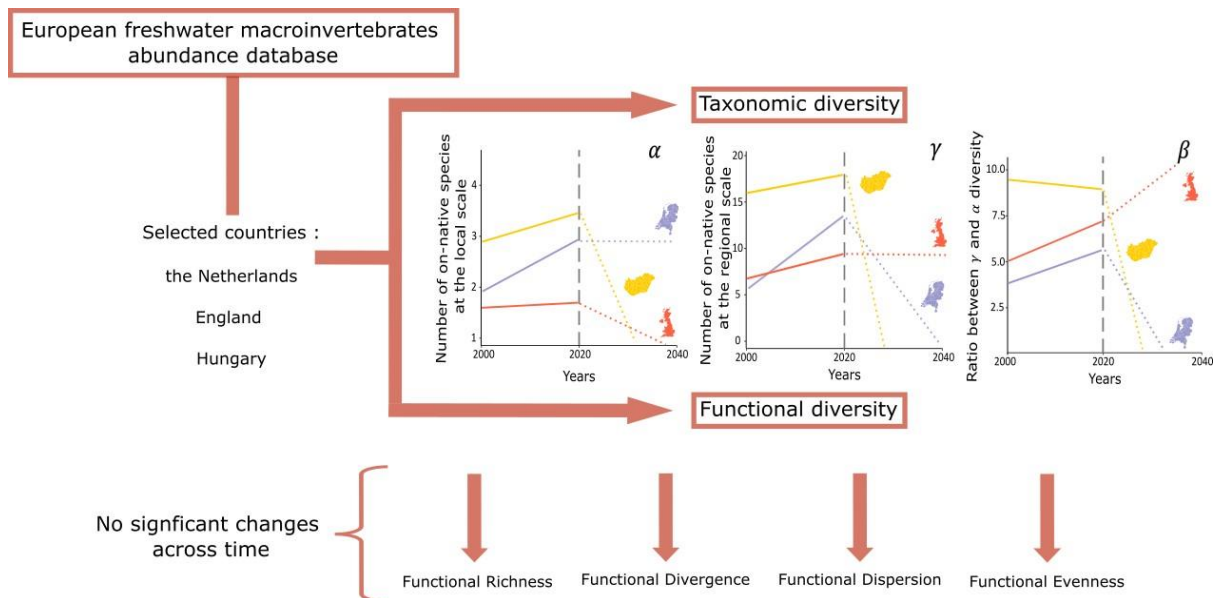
European freshwater macroinvertebrates abundance database

Taxonomic diversity

Selected countries :

the Netherlands

England

Hungary

$\alpha$

Number of on-native species at the local scale

4

3

2

1

2000

2020

2040

Years

$\gamma$

Number of on-native species at the regional scale

20

15

10

5

0

2000

2020

2040

Years

$\beta$

Ratio between $\gamma$ and $\alpha$ diversity

10.0

7.5

5.0

2.5

2000

2020

2040

Years

Functional diversity

No signficant changes across time

Functional Richness

Functional Divergence

Functional Dispersion

Functional Evenness